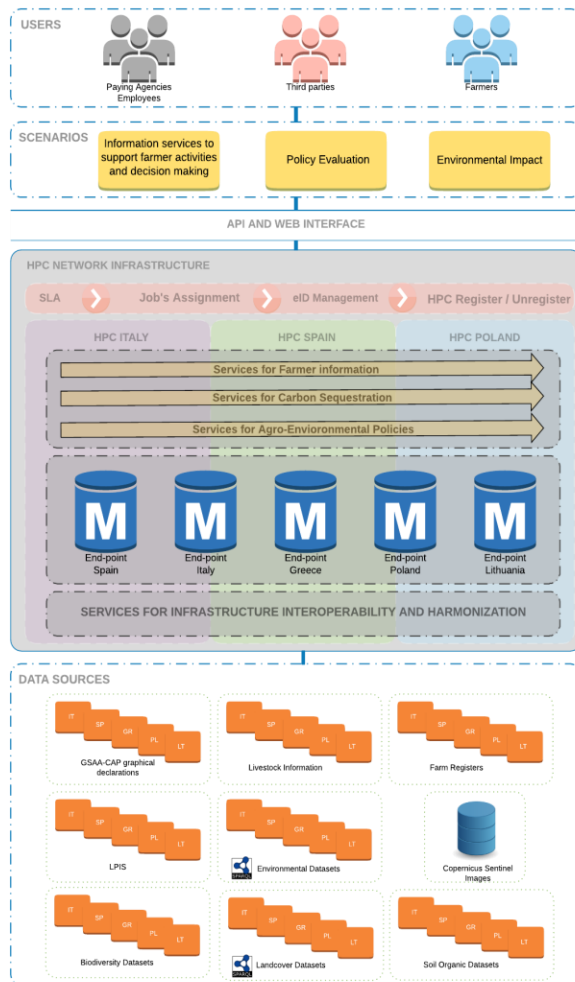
USERS

Paying Agencies Employees

Third parties

Farmers

SCENARIOS

Information services to support farmer activities and decision making

Policy Evaluation

Environmental Impact

API AND WEB INTERFACE

HPC NETWORK INFRASTRUCTURE

SLA

Job's Assignment

eID Management

HPC Register / Unregister

HPC ITALY

HPC SPAIN

HPC POLAND

Services for Farmer information

Services for Carbon Sequestration

Services for Agro-Enviromental Policies

M
End-point Spain

M
End-point Italy

M
End-point Greece

M
End-point Poland

M
End-point Lithuania

SERVICES FOR INFRASTRUCTURE INTEROPERABILITY AND HARMONIZATION

DATA SOURCES

IT SP GR PL LT
GSAA-CAP graphical declarations

IT SP GR PL LT
Livestock Information

IT SP GR PL LT
Farm Registers

IT SP GR PL LT
LPIS

IT SP GR PL LT
SPARQL
Environmental Datasets

Copernicus Sentinel Images

IT SP GR PL LT
Biodiversity Datasets

IT SP GR PL LT
SPARQL
Landcover Datasets

IT SP GR PL LT
Soil Organic Datasets